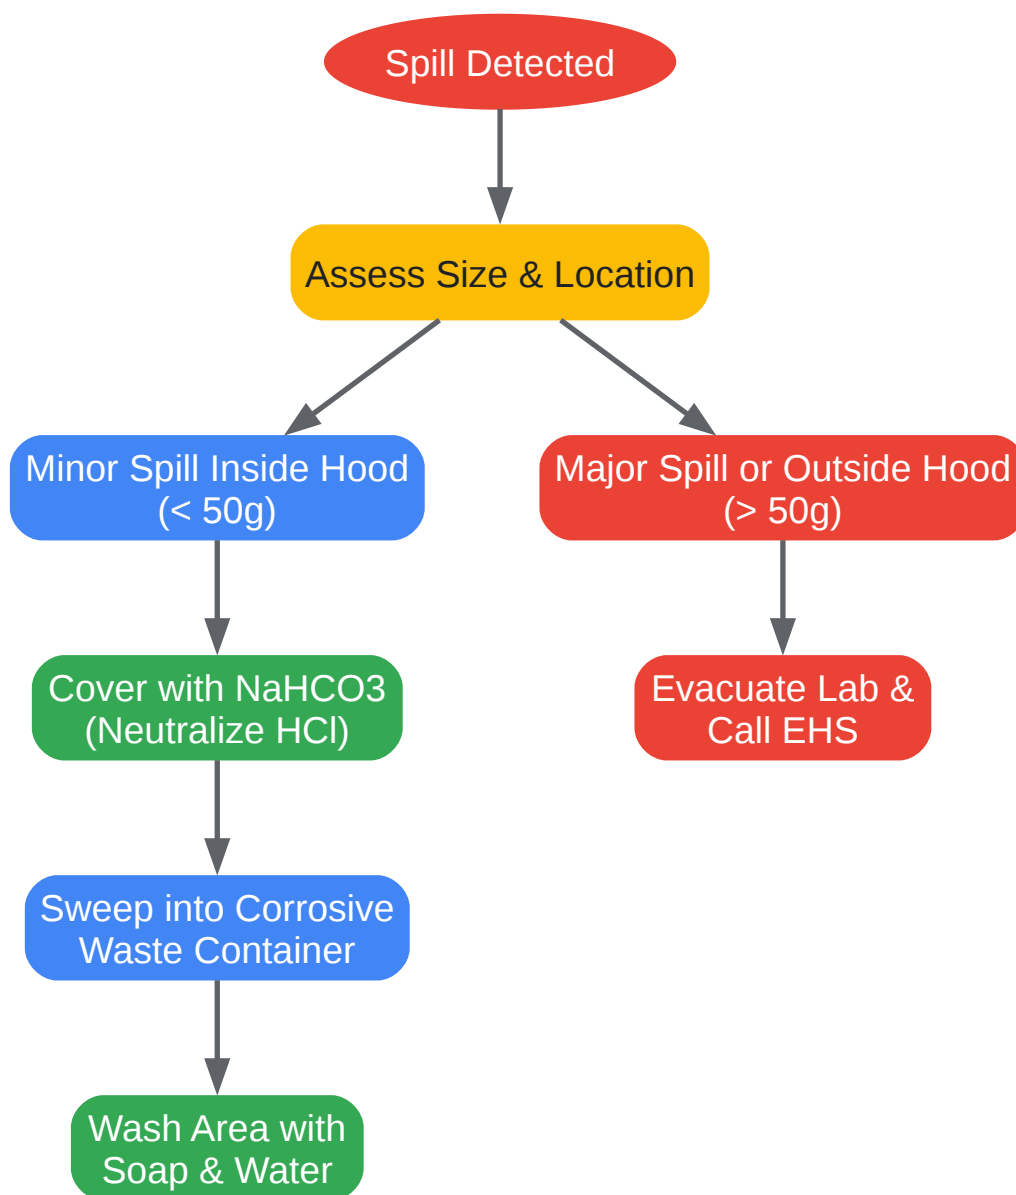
Spill Detected

Assess Size & Location

Minor Spill Inside Hood (< 50g)

Major Spill or Outside Hood (> 50g)

Cover with NaHCO3 (Neutralize HCl)

Evacuate Lab & Call EHS

Sweep into Corrosive Waste Container

Wash Area with Soap & Water